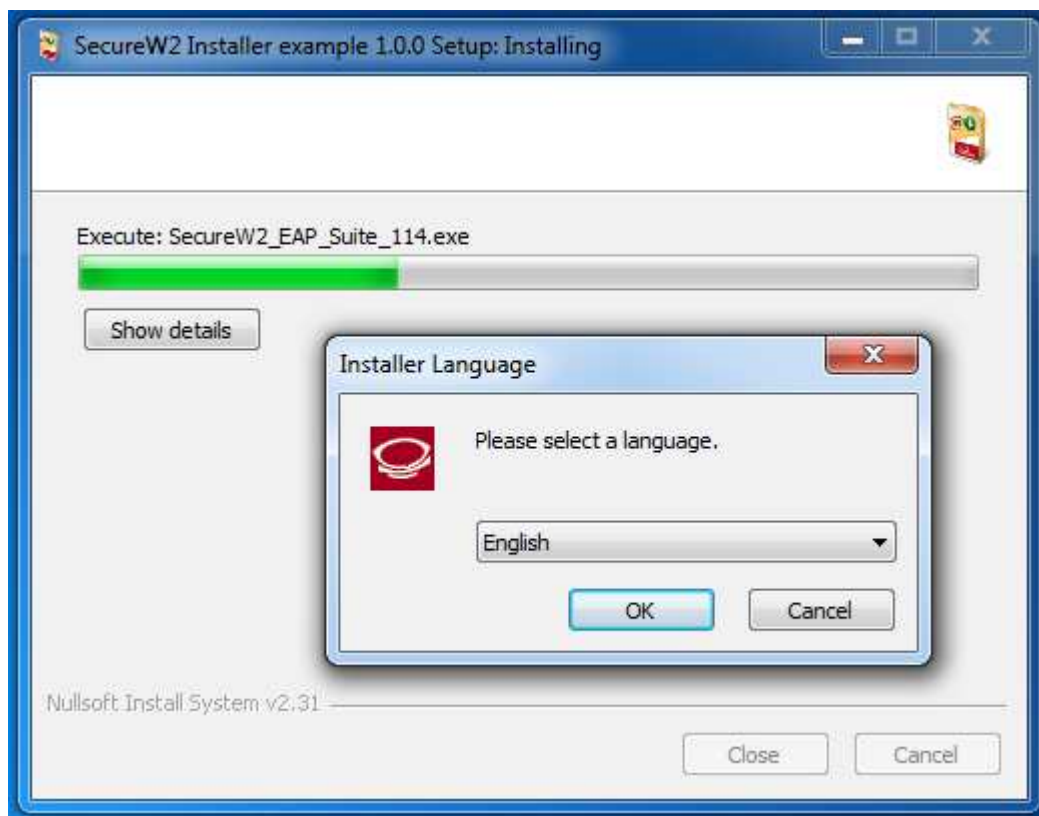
SecureW2 Installer example 1.0.0 Setup: Installing

Execute: SecureW2_EAP_Suite_114.exe

Show details

Installer Language

Please select a language.

English

OK

Cancel

Nullsoft Install System v2.31

Close

Cancel